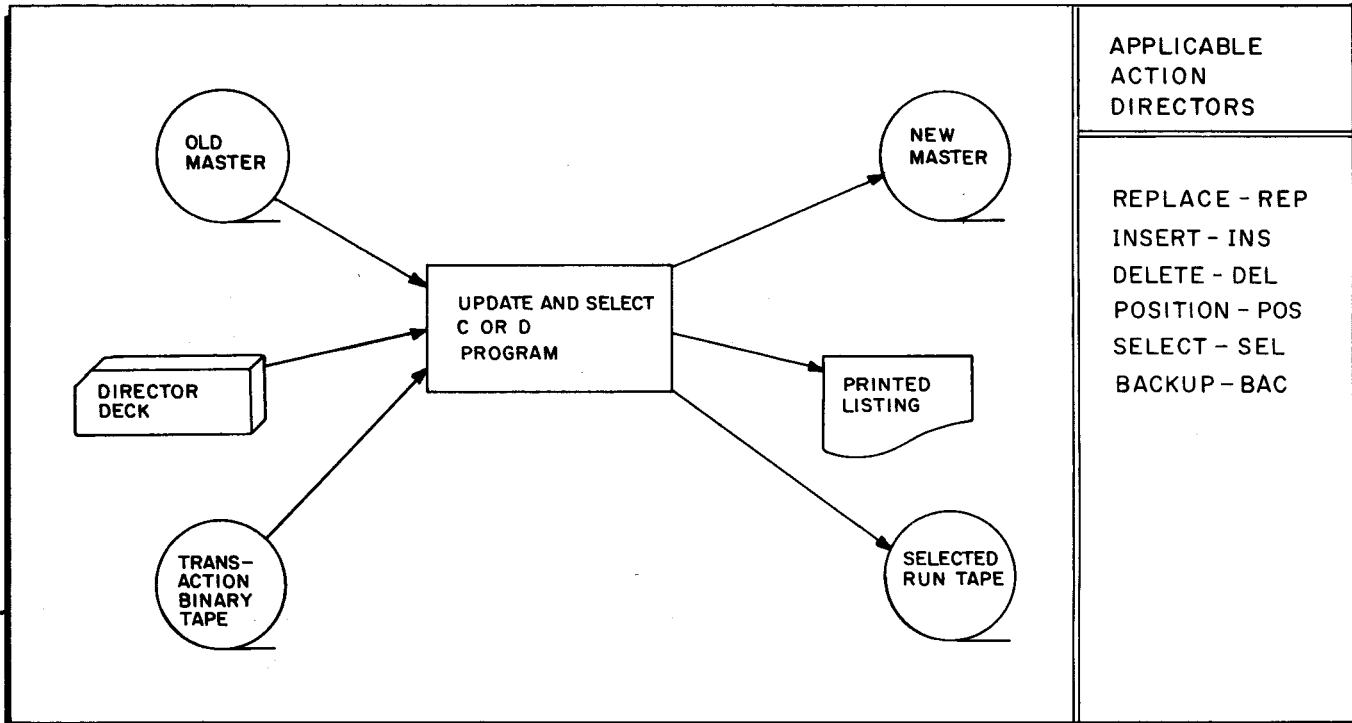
OLD MASTER

DIRECTOR DECK

TRANS-ACTION BINARY TAPE

UPDATE AND SELECT C OR D PROGRAM

NEW MASTER

PRINTED LISTING

SELECTED RUN TAPE

APPLICABLE ACTION DIRECTORS

REPLACE - REP
INSERT - INS
DELETE - DEL
POSITION - POS
SELECT - SEL
BACKUP - BAC